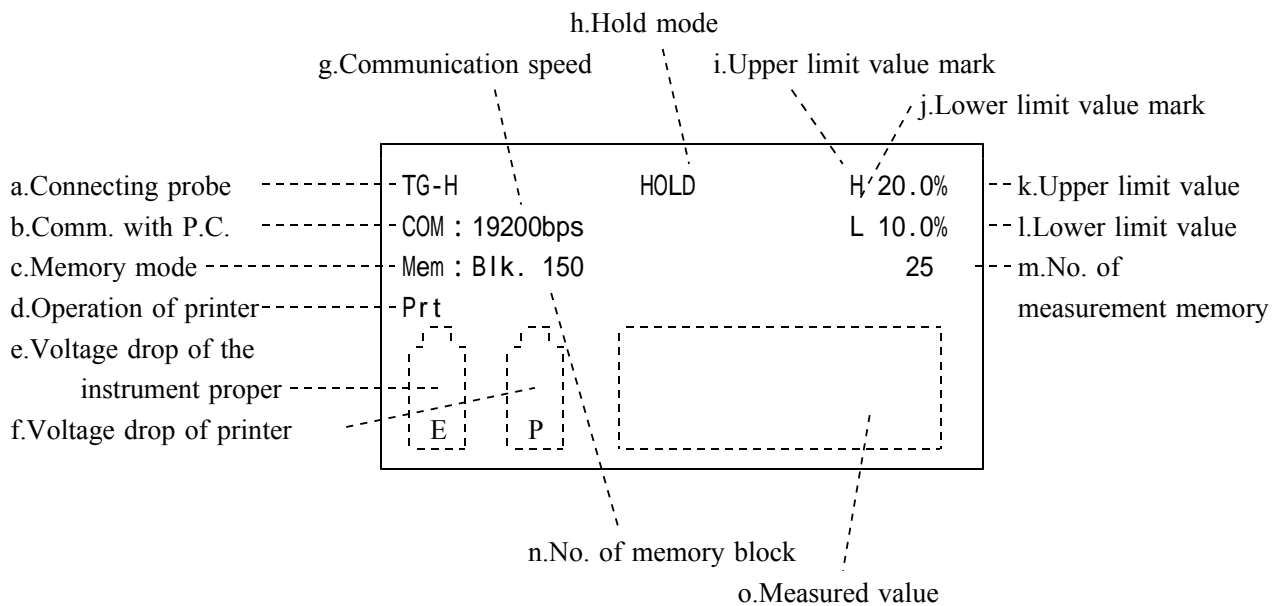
h.Hold mode

g.Communication speed

i.Upper limit value mark

j.Lower limit value mark

a.Connecting probe

TG-H

HOLD

H 20.0%

k.Upper limit value

b.Comm. with P.C.

COM : 19200bps

L 10.0%

l.Lower limit value

c.Memory mode

Mem : Blk. 150

25

m.No. of measurement memory

d.Operation of printer

Prt

e.Voltage drop of the instrument proper

f.Voltage drop of printer

E

P

n.No. of memory block

o.Measured value